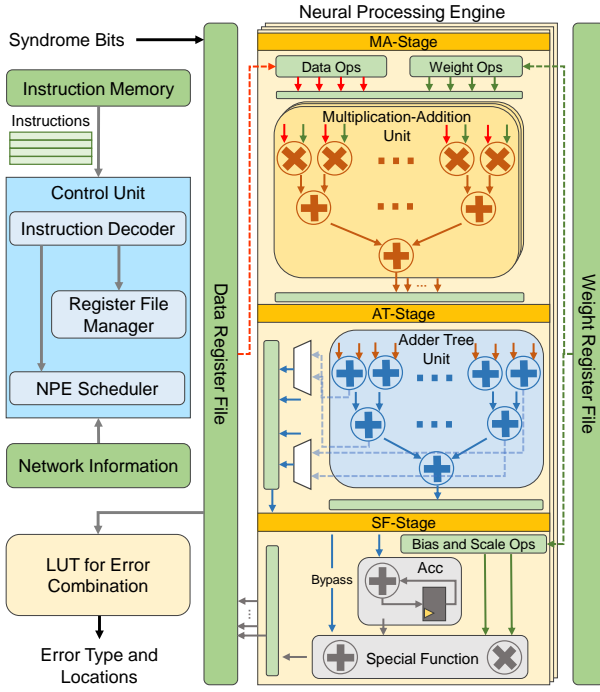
Neural Processing Engine

Syndrome Bits

Instruction Memory

Instructions

Control Unit

Instruction Decoder

Register File Manager

NPE Scheduler

Network Information

LUT for Error Combination

Error Type and Locations

Data Register File

MA-Stage

Data Ops

Weight Ops

Multiplication-Addition Unit

...

...

...

AT-Stage

Adder Tree Unit

...

...

SF-Stage

Bias and Scale Ops

Bypass

Acc

...

Special Function

Weight Register File